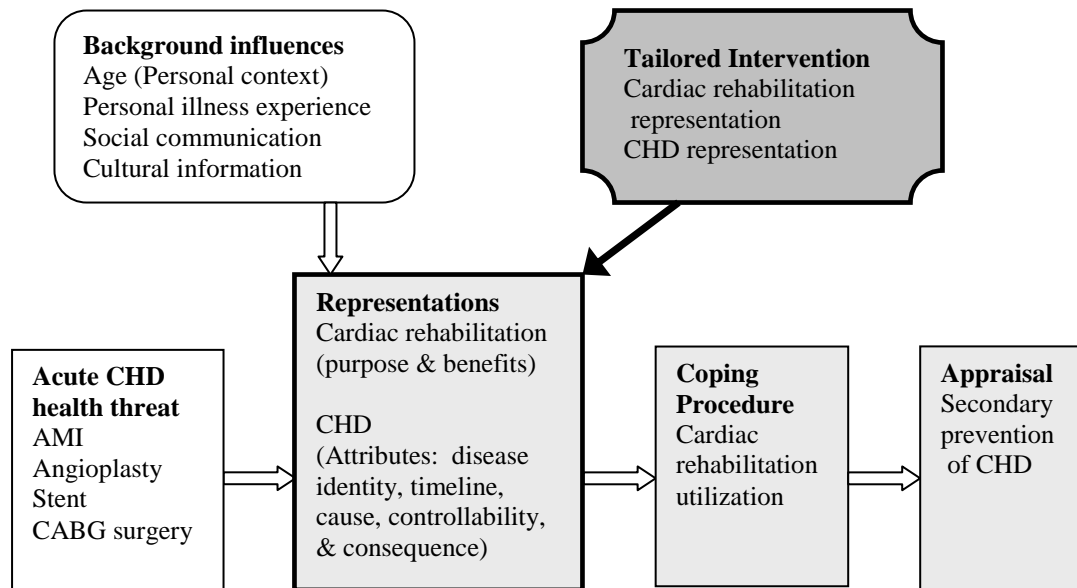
**Background influences**
Age (Personal context)
Personal illness experience
Social communication
Cultural information

**Tailored Intervention**
Cardiac rehabilitation representation
CHD representation

**Acute CHD health threat**
AMI
Angioplasty
Stent
CABG surgery

**Representations**
Cardiac rehabilitation (purpose & benefits)

CHD
(Attributes: disease identity, timeline, cause, controllability, & consequence)

**Coping Procedure**
Cardiac rehabilitation utilization

**Appraisal**
Secondary prevention of CHD